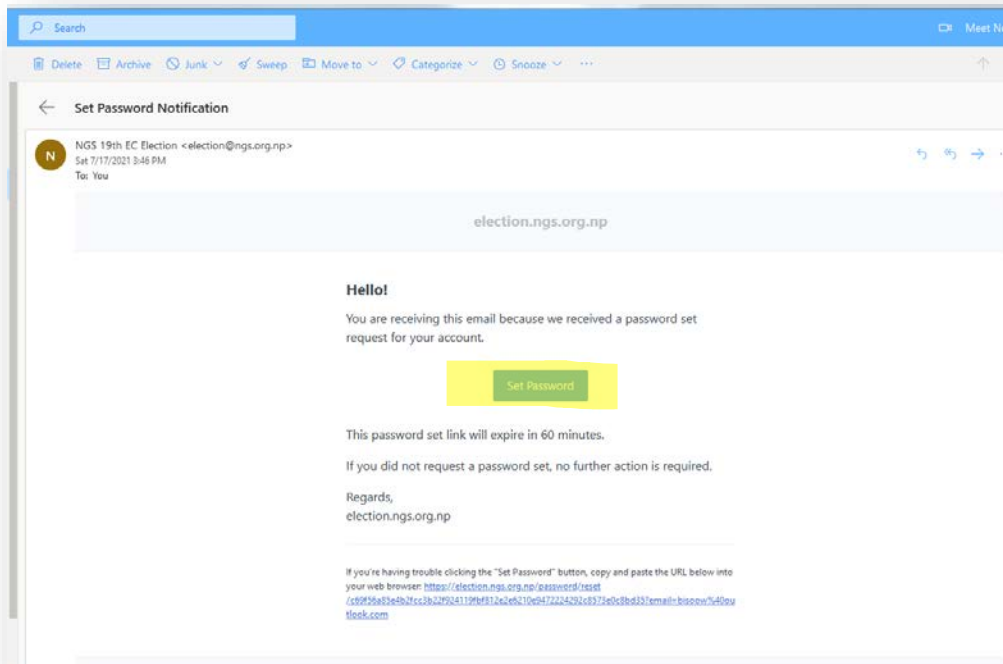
Search

Meet N

Delete Archive Junk Sweep Move to Categorize Snooze ···

Set Password Notification

N

NGS 19th EC Election <election@ngs.org.np>
Sat 7/17/2021 3:46 PM
To: You

election.ngs.org.np

Hello!

You are receiving this email because we received a password set request for your account.

Set Password

This password set link will expire in 60 minutes.

If you did not request a password set, no further action is required.

Regards,
election.ngs.org.np

If you're having trouble clicking the "Set Password" button, copy and paste the URL below into your web browser: https://election.ngs.org.np/password/reset/c69f56a85e4b2fcc3b22f924119fbf812a2e6210e9472224292c8573e0c8bd35?email=bisoow%40outlook.com